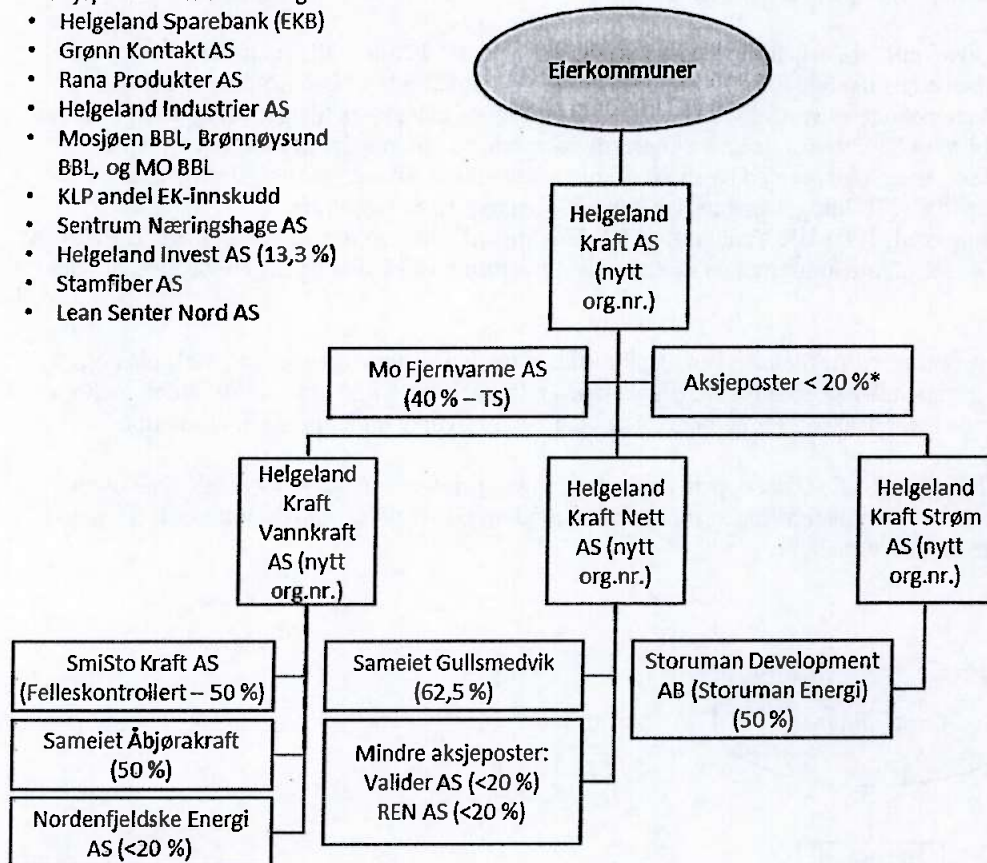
- Helgeland Sparebank (EKB)
- Grønn Kontakt AS
- Rana Produkter AS
- Helgeland Industrier AS
- Mosjøen BBL, Brønnøysund BBL, og MO BBL
- KLP andel EK-innskudd
- Sentrum Næringshage AS
- Helgeland Invest AS (13,3 %)
- Stamfiber AS
- Lean Senter Nord AS

Eierkommuner

Helgeland Kraft AS (nytt org.nr.)

Mo Fjernvarme AS (40 % – TS)

Aksjeposter < 20 %*

Helgeland Kraft Vannkraft AS (nytt org.nr.)

Helgeland Kraft Nett AS (nytt org.nr.)

Helgeland Kraft Strøm AS (nytt org.nr.)

SmiSto Kraft AS (Felleskontrollert – 50 %)

Sameiet Åbjørakraft (50 %)

Nordenfjeldske Energi AS (<20 %)

Sameiet Gullsmedvik (62,5 %)

Mindre aksjeposter: Valider AS (<20 %) REN AS (<20 %)

Storuman Development AB (Storuman Energi) (50 %)